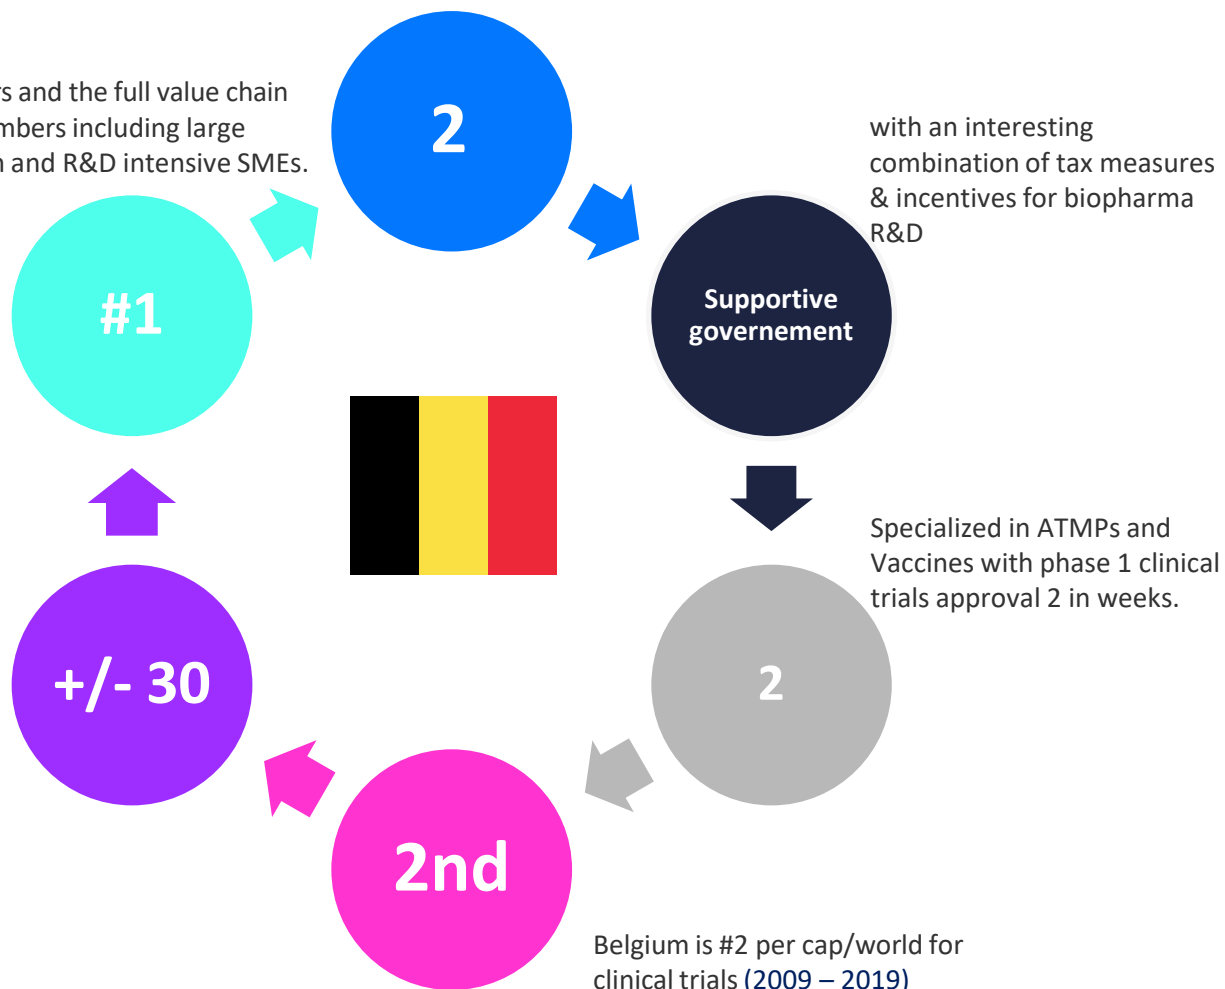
s and the full value chain mbers including large n and R&D intensive SMEs.

2

with an interesting combination of tax measures & incentives for biopharma R&D

#1

Supportive governement

Specialized in ATMPs and Vaccines with phase 1 clinical trials approval 2 in weeks.

+/- 30

2

2nd

Belgium is #2 per cap/world for clinical trials (2009 – 2019)